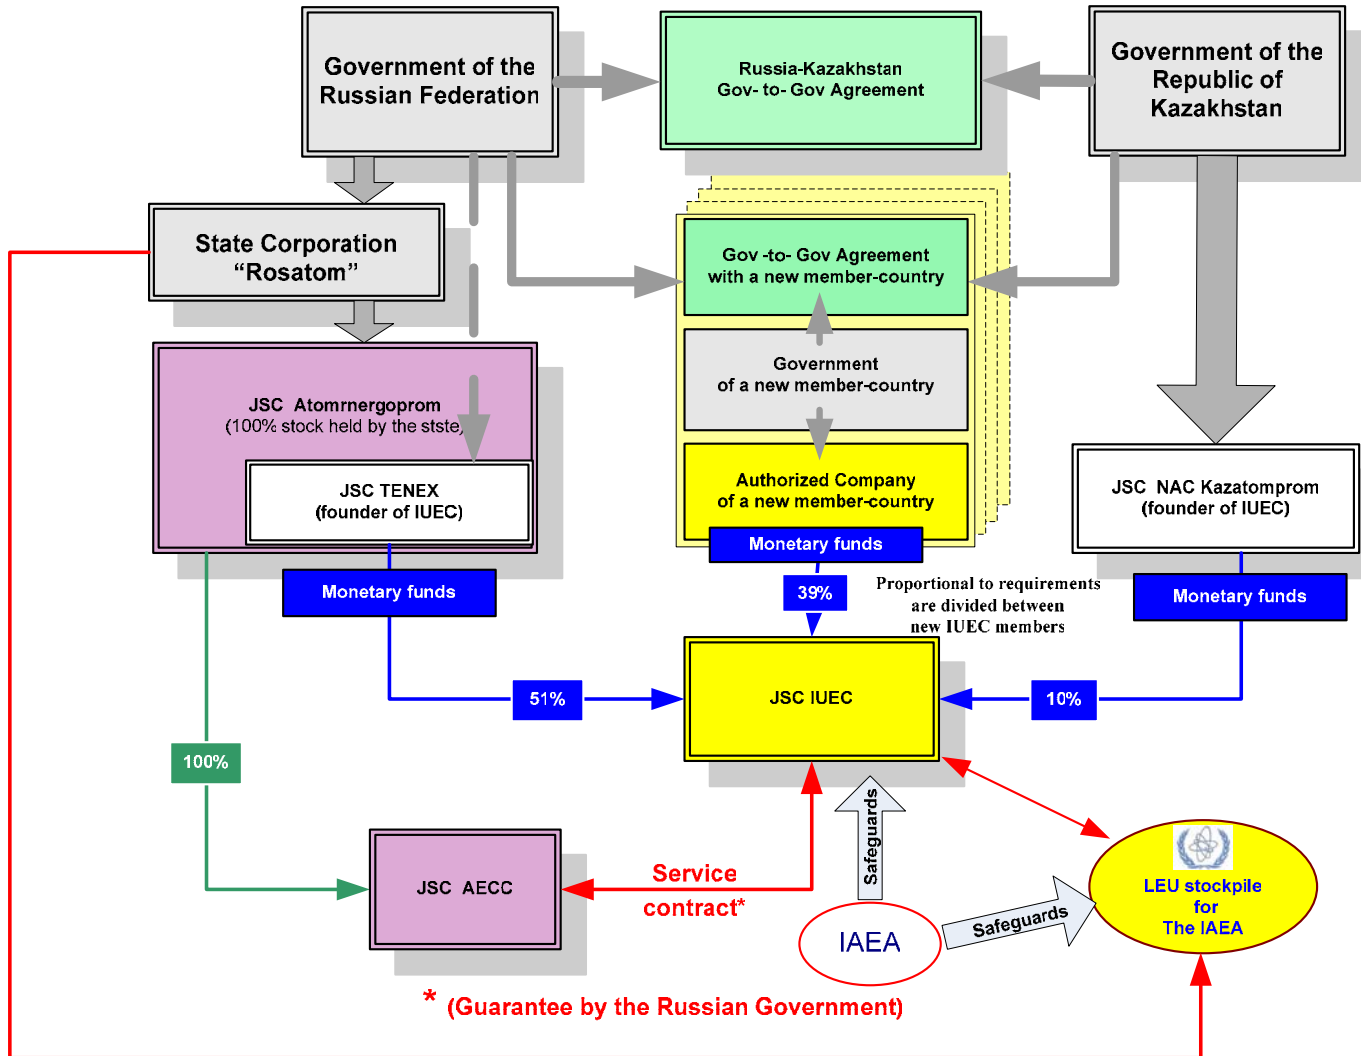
Government of the Russian Federation

Russia-Kazakhstan Gov- to- Gov Agreement

Government of the Republic of Kazakhstan

State Corporation “Rosatom”

Gov -to- Gov Agreement with a new member-country

Government of a new member-country

Authorized Company of a new member-country

JSC Atomrnergoprom (100% stock held by the stste)

JSC TENEX (founder of IUEC)

JSC NAC Kazatomprom (founder of IUEC)

Monetary funds

Monetary funds

Monetary funds

39%

Proportional to requirements are divided between new IUEC members

51%

JSC IUEC

10%

100%

Safeguards

JSC AECC

Service contract*

IAEA

Safeguards

LEU stockpile for The IAEA

* (Guarantee by the Russian Government)